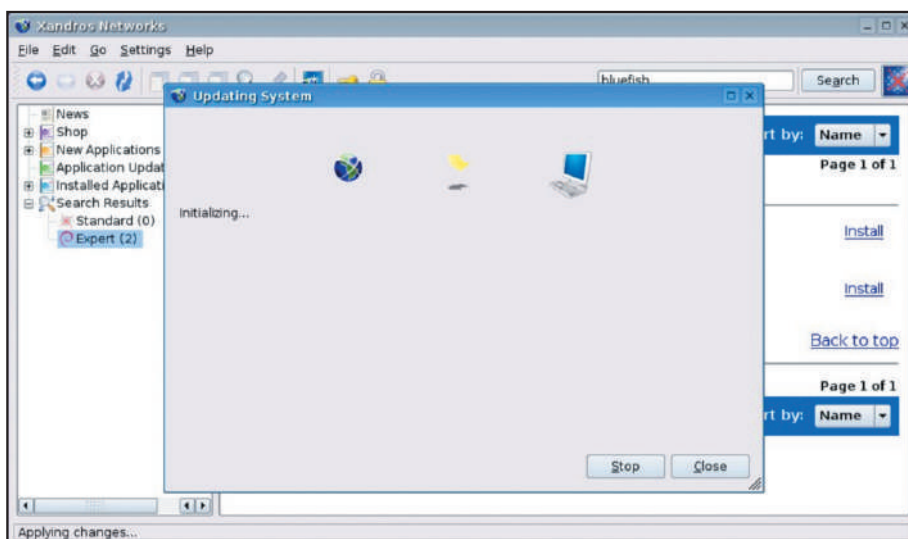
Xandros Networks

File Edit Go Settings Help

bluefish

Search

News
Shop
New Applications
Application Updat
Installed Applicati
Search Results
Standard (0)
Expert (2)

Updating System

Initializing...

Stop Close

rt by: Name
Page 1 of 1

Install

Install

Back to top

Page 1 of 1
rt by: Name

Applying changes...